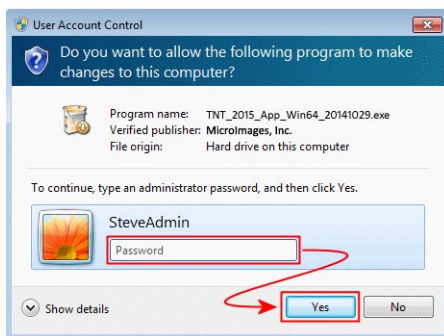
User Account Control

Do you want to allow the following program to make changes to this computer?

Program name: TNT_2015_App_Win64_20141029.exe
Verified publisher: MicroImages, Inc.
File origin: Hard drive on this computer

To continue, type an administrator password, and then click Yes.

SteveAdmin
Password

Show details

Yes

No